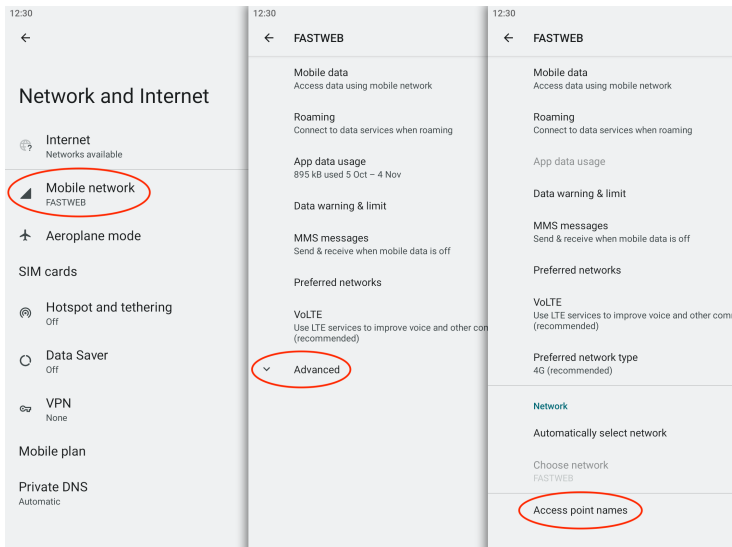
12:30

Network and Internet

Internet
Networks available

Mobile network
FASTWEB

Aeroplane mode

SIM cards

Hotspot and tethering
Off

Data Saver
Off

VPN
None

Mobile plan

Private DNS
Automatic

12:30

FASTWEB

Mobile data
Access data using mobile network

Roaming
Connect to data services when roaming

App data usage
895 kB used 5 Oct – 4 Nov

Data warning & limit

MMS messages
Send & receive when mobile data is off

Preferred networks

VoLTE
Use LTE services to improve voice and other com
(recommended)

Advanced

12:30

FASTWEB

Mobile data
Access data using mobile network

Roaming
Connect to data services when roaming

App data usage

Data warning & limit

MMS messages
Send & receive when mobile data is off

Preferred networks

VoLTE
Use LTE services to improve voice and other comm
(recommended)

Preferred network type
4G (recommended)

Network

Automatically select network

Choose network
FASTWEB

Access point names